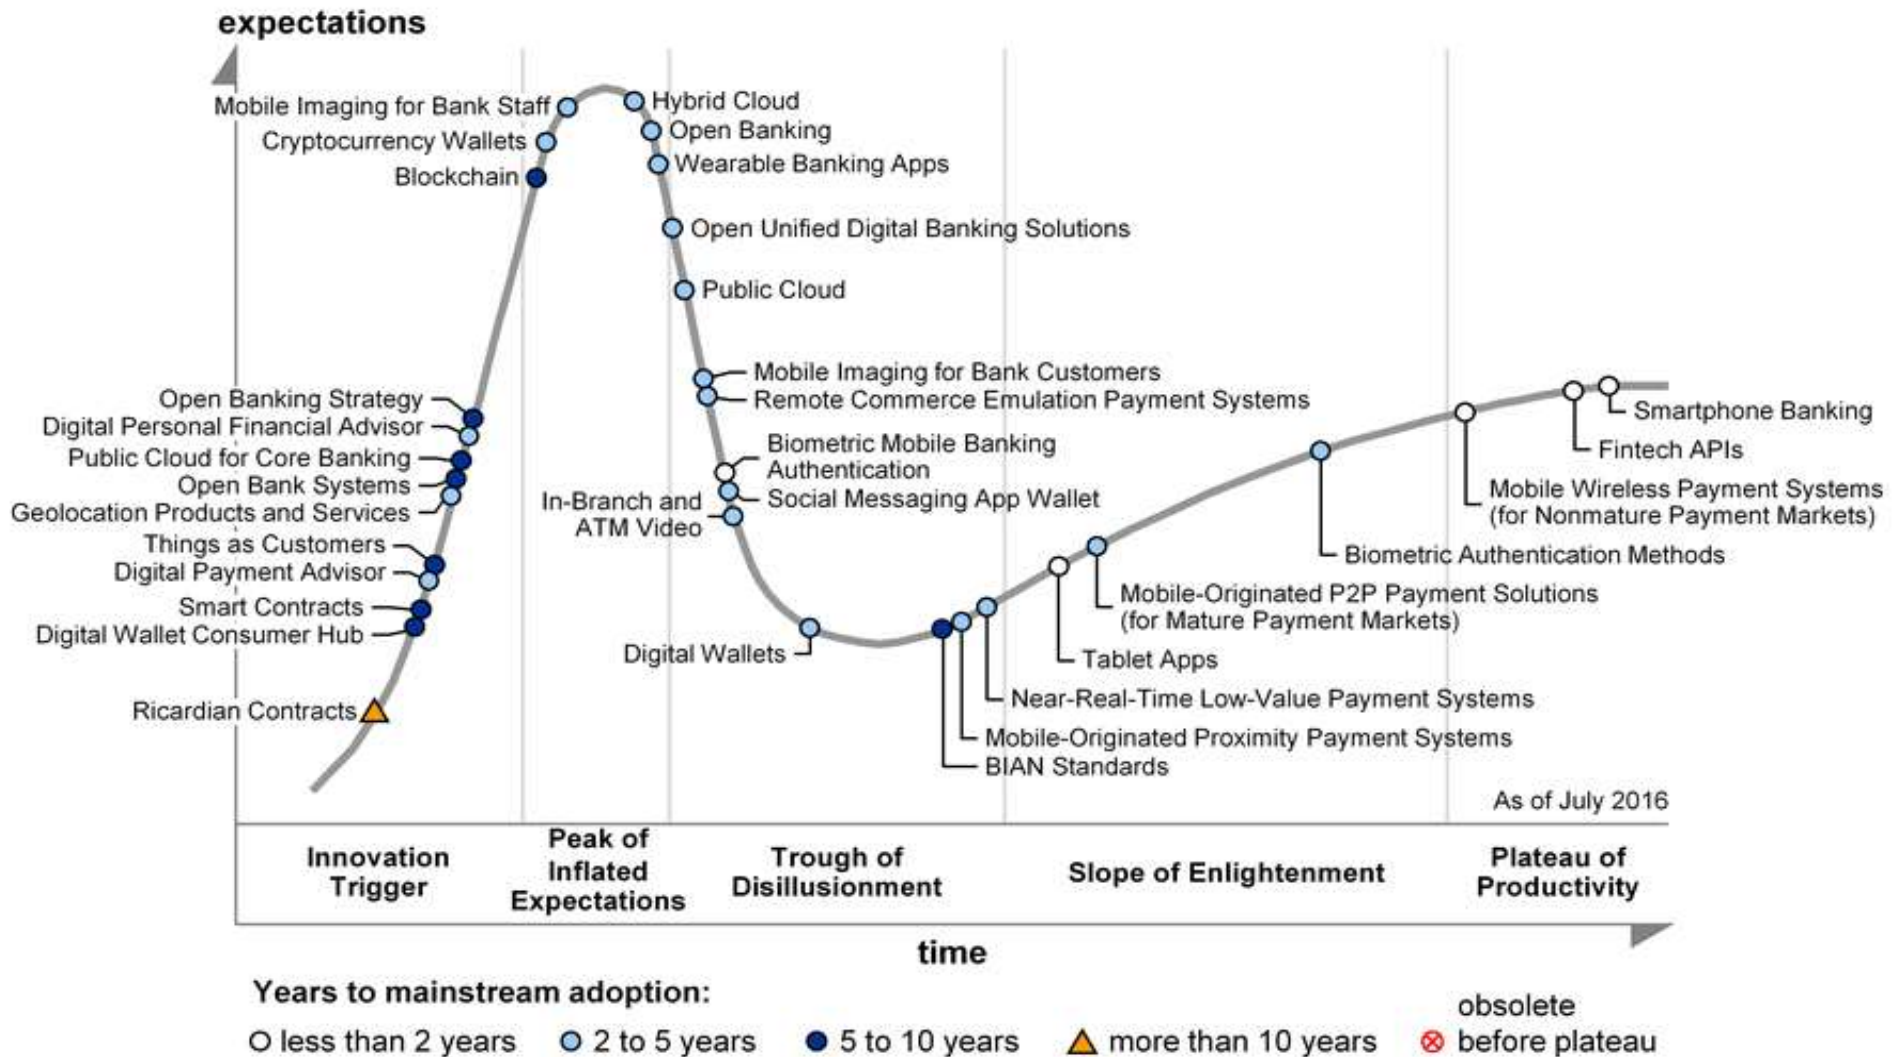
expectations

Mobile Imaging for Bank Staff
Cryptocurrency Wallets
Blockchain
Hybrid Cloud
Open Banking
Wearable Banking Apps
Open Unified Digital Banking Solutions
Public Cloud
Mobile Imaging for Bank Customers
Remote Commerce Emulation Payment Systems
Biometric Mobile Banking Authentication
Social Messaging App Wallet
In-Branch and ATM Video
Open Banking Strategy
Digital Personal Financial Advisor
Public Cloud for Core Banking
Open Bank Systems
Geolocation Products and Services
Things as Customers
Digital Payment Advisor
Smart Contracts
Digital Wallet Consumer Hub
Ricardian Contracts
Digital Wallets
Smartphone Banking
Fintech APIs
Mobile Wireless Payment Systems (for Nonmature Payment Markets)
Biometric Authentication Methods
Mobile-Originated P2P Payment Solutions (for Mature Payment Markets)
Tablet Apps
Near-Real-Time Low-Value Payment Systems
Mobile-Originated Proximity Payment Systems
BIAN Standards
As of July 2016

Innovation Trigger
Peak of Inflated Expectations
Trough of Disillusionment
Slope of Enlightenment
Plateau of Productivity

time

Years to mainstream adoption:
less than 2 years
2 to 5 years
5 to 10 years
more than 10 years
obsolete before plateau